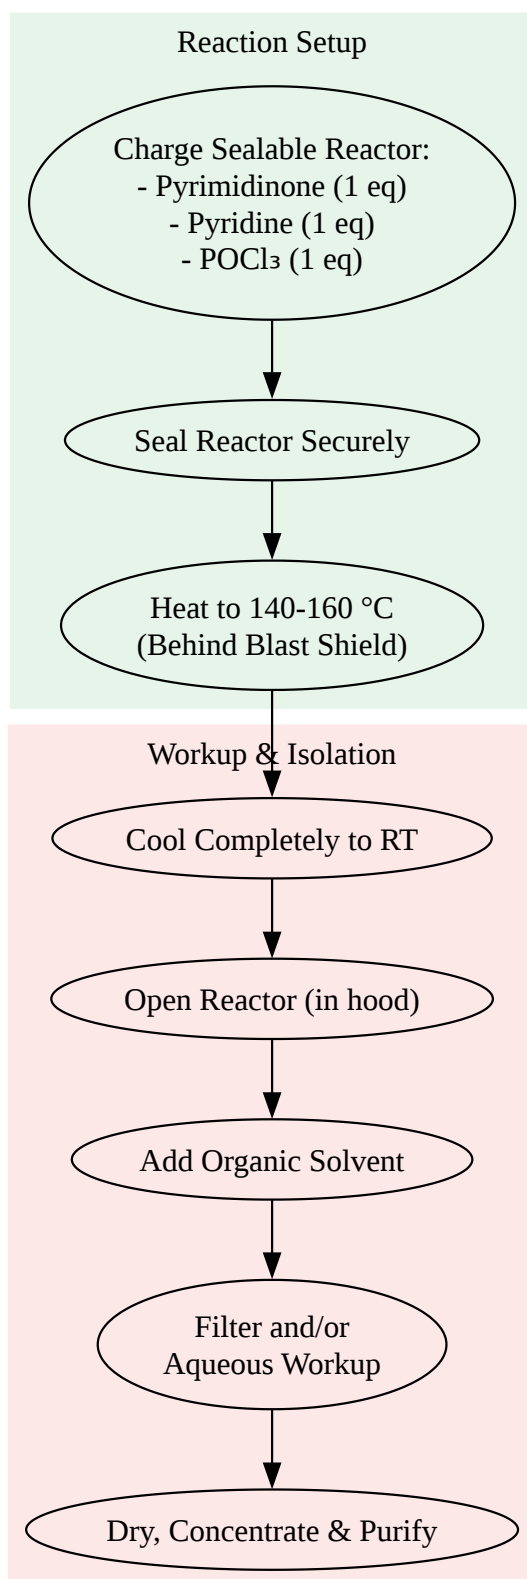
Reaction Setup

Charge Sealable Reactor:
- Pyrimidinone (1 eq)
- Pyridine (1 eq)
- $POCl_3$ (1 eq)

Seal Reactor Securely

Heat to 140-160 °C
(Behind Blast Shield)

Workup & Isolation

Cool Completely to RT

Open Reactor (in hood)

Add Organic Solvent

Filter and/or
Aqueous Workup

Dry, Concentrate & Purify